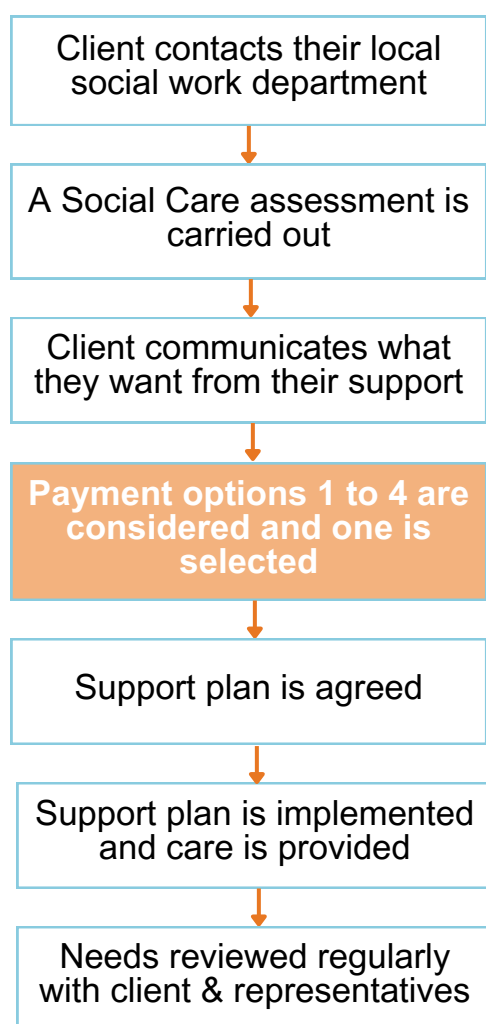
Client contacts their local social work department

A Social Care assessment is carried out

Client communicates what they want from their support

Payment options 1 to 4 are considered and one is selected

Support plan is agreed

Support plan is implemented and care is provided

Needs reviewed regularly with client & representatives